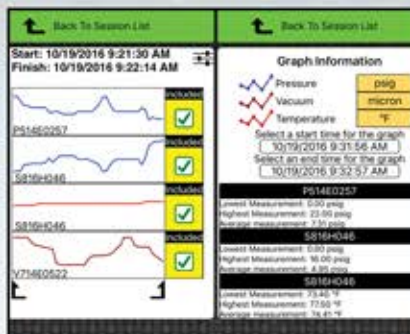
Back To Session List

Start: 10/19/2016 9:21:30 AM
Finish: 10/19/2016 9:22:14 AM

Included
P514E0257

Included
S816H046

Included
S816H046

Included
V714E0522

Back To Session List

Graph Information

Pressure psig
Vacuum micron
Temperature °F

Select a start time for the graph
10/19/2016 9:31:56 AM
Select an end time for the graph
10/19/2016 9:32:57 AM

P514E0257
Lowest Measurement: 0.00 psig
Highest Measurement: 23.00 psig
Average measurement: 7.51 psig

S816H046
Lowest Measurement: 0.00 psig
Highest Measurement: 16.00 psig
Average measurement: 4.85 psig

S816H046
Lowest Measurement: 73.45 °F
Highest Measurement: 77.50 °F
Average measurement: 74.41 °F